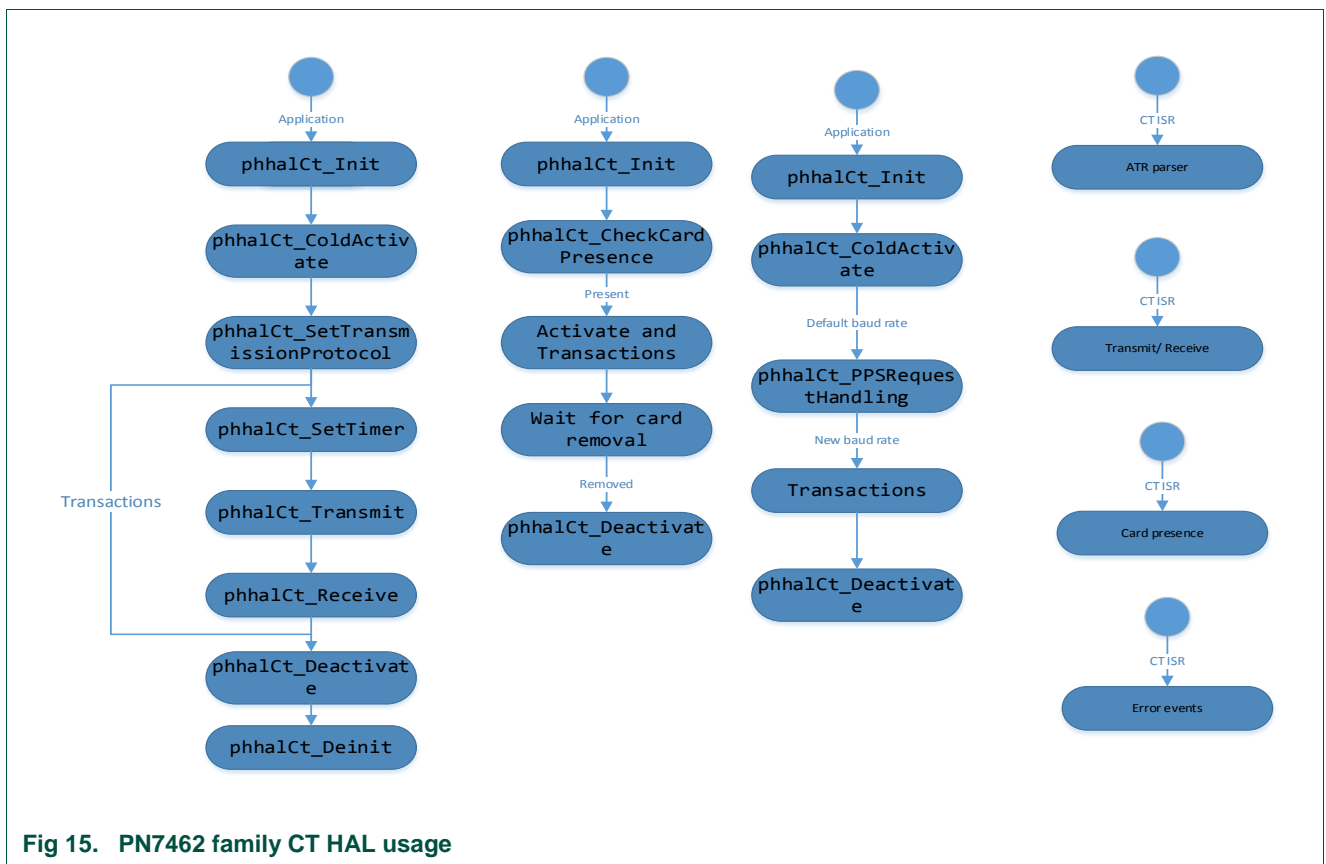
Application

phhalCt_Init

phhalCt_ColdActivate

phhalCt_SetTransmissionProtocol

Transactions

phhalCt_SetTimer

phhalCt_Transmit

phhalCt_Receive

phhalCt_Deactivate

phhalCt_Deinit

Application

phhalCt_Init

phhalCt_CheckCardPresence

Present

Activate and Transactions

Wait for card removal

Removed

phhalCt_Deactivate

Application

phhalCt_Init

phhalCt_ColdActivate

Default baud rate

phhalCt_PPSRequestHandling

New baud rate

Transactions

phhalCt_Deactivate

CT ISR

ATR parser

CT ISR

Transmit/ Receive

CT ISR

Card presence

CT ISR

Error events

Fig 15. PN7462 family CT HAL usage